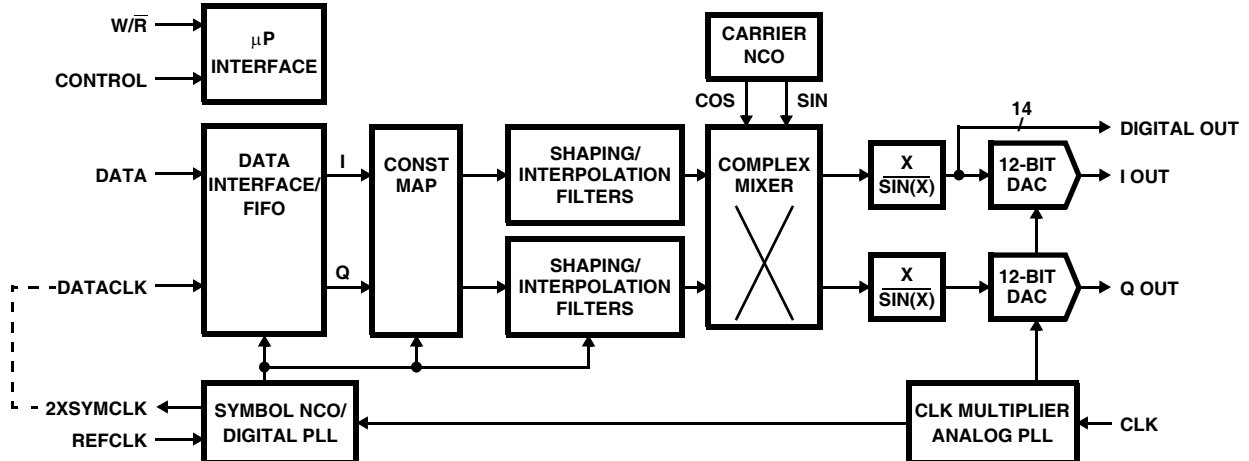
W/$\overline{R}$
CONTROL
$\mu$P INTERFACE
CARRIER NCO
COS
SIN
14
DIGITAL OUT
DATA
DATA INTERFACE/ FIFO
I
CONST MAP
SHAPING/ INTERPOLATION FILTERS
COMPLEX MIXER
$\frac{X}{SIN(X)}$
12-BIT DAC
I OUT
-DATACLK
Q
SHAPING/ INTERPOLATION FILTERS
$\frac{X}{SIN(X)}$
12-BIT DAC
Q OUT
2XSYMCLK
REFCLK
SYMBOL NCO/ DIGITAL PLL
CLK MULTIPLIER ANALOG PLL
CLK